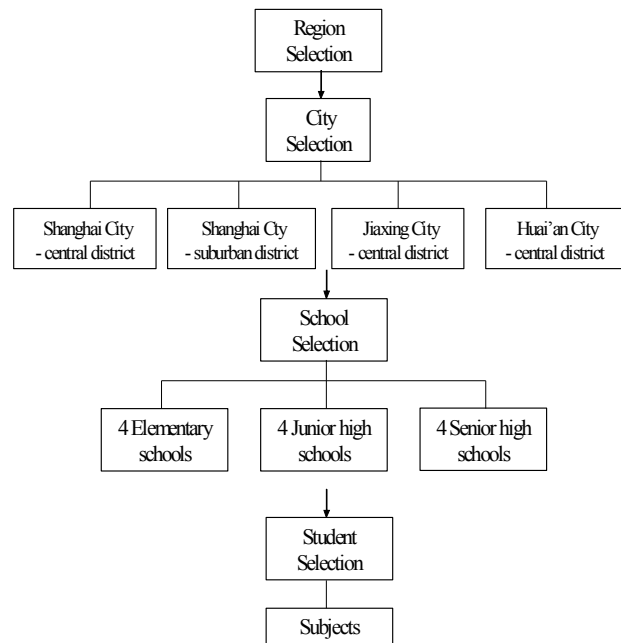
Region Selection

City Selection

Shanghai City - central district

Shanghai Cty - suburban district

Jiaxing City - central district

Huai'an City - central district

School Selection

4 Elementary schools

4 Junior high schools

4 Senior high schools

Student Selection

Subjects